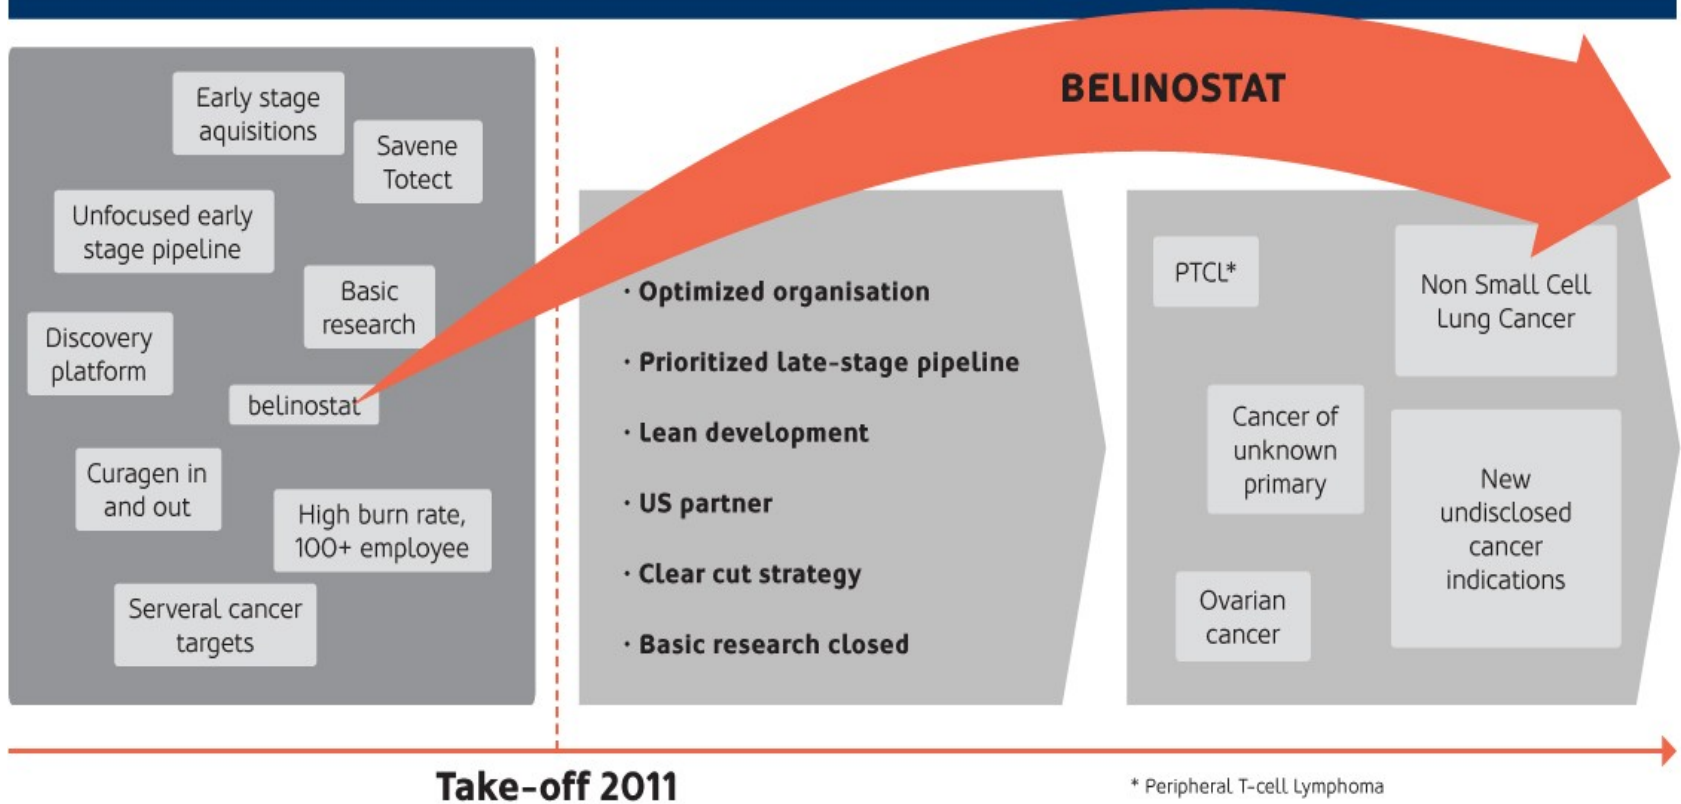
Early stage aquisitions

Savene Totect

Unfocused early stage pipeline

Basic research

Discovery platform

belinostat

Curagen in and out

High burn rate, 100+ employee

Serveral cancer targets

BELINOSTAT

· Optimized organisation

· Prioritized late-stage pipeline

· Lean development

· US partner

· Clear cut strategy

· Basic research closed

PTCL*

Non Small Cell Lung Cancer

Cancer of unknown primary

New undisclosed cancer indications

Ovarian cancer

Take-off 2011

* Peripheral T-cell Lymphoma